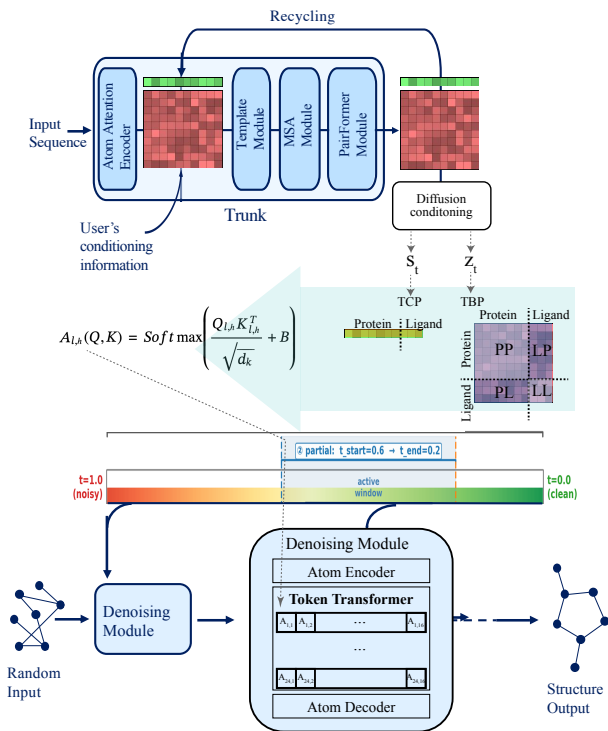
Recycling

Input Sequence

Atom Attention Encoder

Template Module

MSA Module

PairFormer Module

Trunk

User's conditioning information

Diffusion conditoning

$S_t$

$Z_t$

TCP

TBP

$A_{l,h}(Q,K) = Softmax\left(\frac{Q_{l,h}K_{l,h}^T}{\sqrt{d_k}} + B\right)$

Protein | Ligand

Protein | Ligand

Protein

Ligand

PP

LP

PL

LL

② partial: t_start=0.6 → t_end=0.2

t=1.0 (noisy)

active window

t=0.0 (clean)

Random Input

Denoising Module

Denoising Module

Atom Encoder

Token Transformer

$A_{1,1}$ $A_{1,2}$ ... $A_{1,16}$

...

$A_{24,1}$ $A_{24,2}$ ... $A_{24,16}$

Atom Decoder

Structure Output